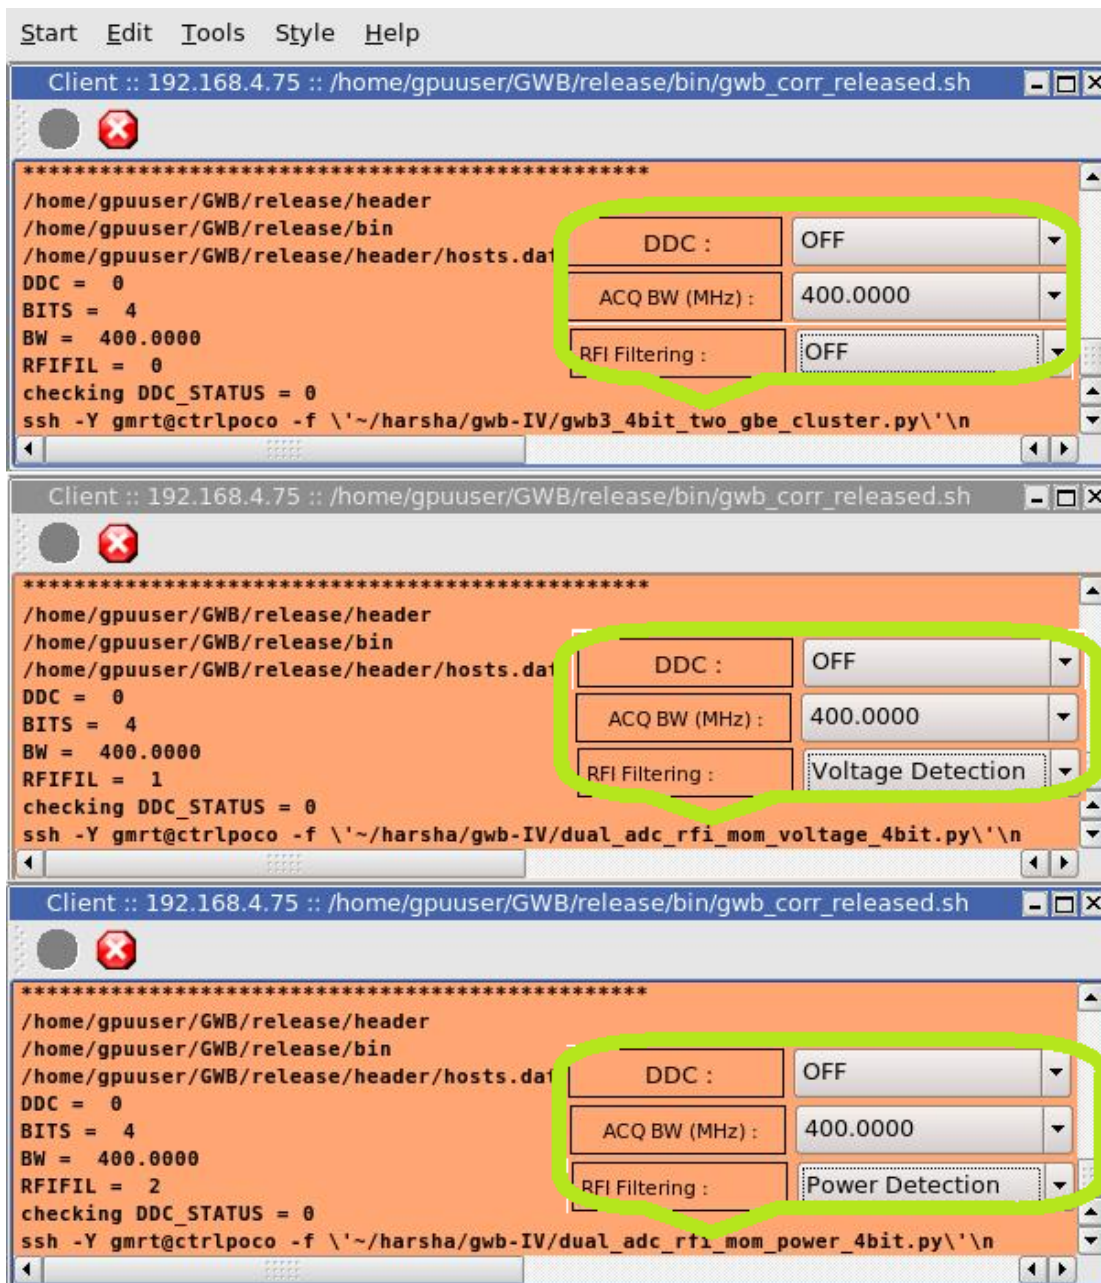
Start Edit Tools Style Help

Client :: 192.168.4.75 :: /home/gpuuser/GWB/release/bin/gwb_corr_released.sh

**************************************************
/home/gpuuser/GWB/release/header
/home/gpuuser/GWB/release/bin
/home/gpuuser/GWB/release/header/hosts.dat
DDC = 0
BITS = 4
BW = 400.0000
RFIFIL = 0
checking DDC_STATUS = 0
ssh -Y gmrt@ctrlpoco -f \'~/harsha/gwb-IV/gwb3_4bit_two_gbe_cluster.py\'\n

DDC : OFF
ACQ BW (MHz) : 400.0000
RFI Filtering : OFF

Client :: 192.168.4.75 :: /home/gpuuser/GWB/release/bin/gwb_corr_released.sh

**************************************************
/home/gpuuser/GWB/release/header
/home/gpuuser/GWB/release/bin
/home/gpuuser/GWB/release/header/hosts.dat
DDC = 0
BITS = 4
BW = 400.0000
RFIFIL = 1
checking DDC_STATUS = 0
ssh -Y gmrt@ctrlpoco -f \'~/harsha/gwb-IV/dual_adc_rfi_mom_voltage_4bit.py\'\n

DDC : OFF
ACQ BW (MHz) : 400.0000
RFI Filtering : Voltage Detection

Client :: 192.168.4.75 :: /home/gpuuser/GWB/release/bin/gwb_corr_released.sh

**************************************************
/home/gpuuser/GWB/release/header
/home/gpuuser/GWB/release/bin
/home/gpuuser/GWB/release/header/hosts.dat
DDC = 0
BITS = 4
BW = 400.0000
RFIFIL = 2
checking DDC_STATUS = 0
ssh -Y gmrt@ctrlpoco -f \'~/harsha/gwb-IV/dual_adc_rfi_mom_power_4bit.py\'\n

DDC : OFF
ACQ BW (MHz) : 400.0000
RFI Filtering : Power Detection